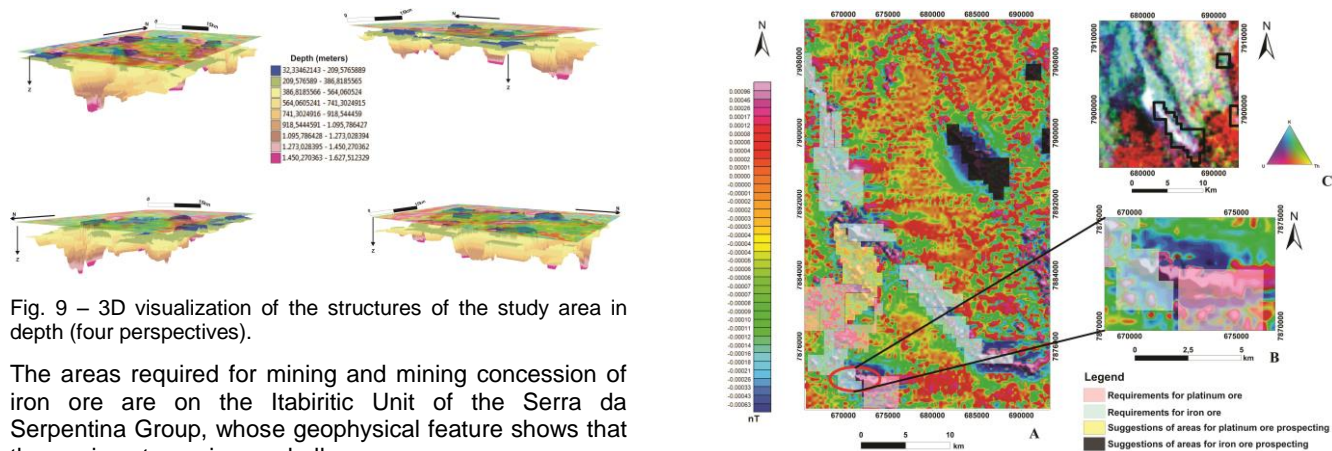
Depth (meters)
32,33462143 - 209,5765889
209,576589 - 386,8185565
386,8185566 - 564,060524
564,0605241 - 741,3024915
741,3024916 - 918,544459
918,5444591 - 1.095,786427
1.095,786428 - 1.273,028394
1.273,028395 - 1.450,270362
1.450,270363 - 1.627,512329

Fig. 9 – 3D visualization of the structures of the study area in depth (four perspectives).

The areas required for mining and mining concession of iron ore are on the Itabiritic Unit of the Serra da Serpentina Group, whose geophysical feature shows that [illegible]

N
670000 675000 680000 685000 690000
0.00096
0.00046
0.00026
0.00017
0.00012
0.00009
0.00008
0.00006
0.00004
0.00003
0.00002
0.00001
0.00000
0.00000
0.00000
-0.00001
-0.00002
-0.00003
-0.00004
-0.00005
-0.00006
-0.00007
-0.00008
-0.00009
-0.00010
-0.00011
-0.00012
-0.00014
-0.00016
-0.00018
-0.00021
-0.00025
-0.00033
-0.00043
-0.00063
nT
7908000
7900000
7892000
7884000
7876000
670000 675000 680000 685000 690000
0 5 10 km
A

N
680000 690000
7910000
7900000
680000 690000
0 5 10 Km
C
K
U Th

N
670000 675000
7875000
7870000
670000 675000
0 2.5 5 km
B

Legend
Requirements for platinum ore
Requirements for iron ore
Suggestions of areas for platinum ore prospecting
Suggestions of areas for iron ore prospecting